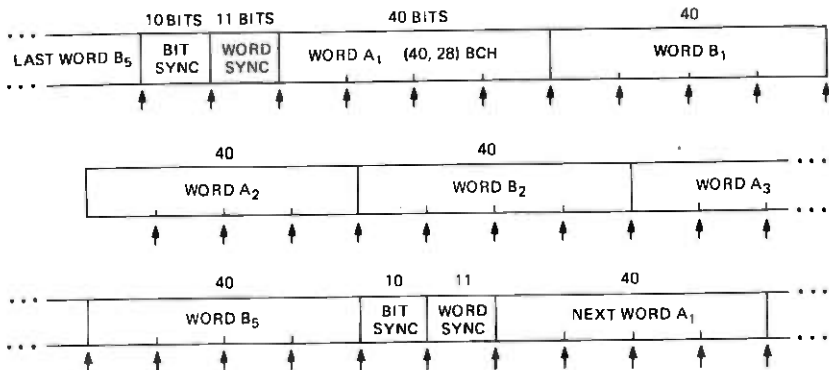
10 BITS 11 BITS 40 BITS 40

LAST WORD $B_5$ | BIT SYNC | WORD SYNC | WORD $A_1$ (40, 28) BCH | WORD $B_1$

40 40

WORD $A_2$ | WORD $B_2$ | WORD $A_3$

40 10 11 40

WORD $B_5$ | BIT SYNC | WORD SYNC | NEXT WORD $A_1$